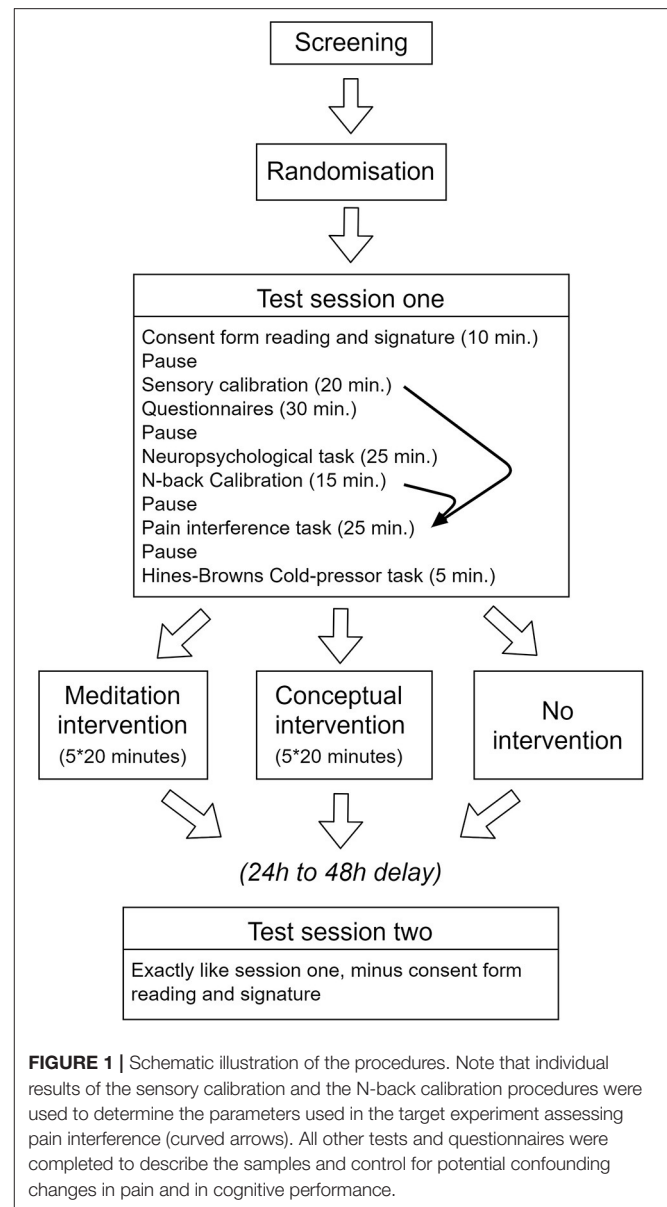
Screening

Randomisation

Test session one

Consent form reading and signature (10 min.)
Pause
Sensory calibration (20 min.)
Questionnaires (30 min.)
Pause
Neuropsychological task (25 min.)
N-back Calibration (15 min.)
Pause
Pain interference task (25 min.)
Pause
Hines-Browns Cold-pressor task (5 min.)

Meditation intervention
(5*20 minutes)

Conceptual intervention
(5*20 minutes)

No intervention

(24h to 48h delay)

Test session two

Exactly like session one, minus consent form reading and signature

**FIGURE 1 |** Schematic illustration of the procedures. Note that individual results of the sensory calibration and the N-back calibration procedures were used to determine the parameters used in the target experiment assessing pain interference (curved arrows). All other tests and questionnaires were completed to describe the samples and control for potential confounding changes in pain and in cognitive performance.